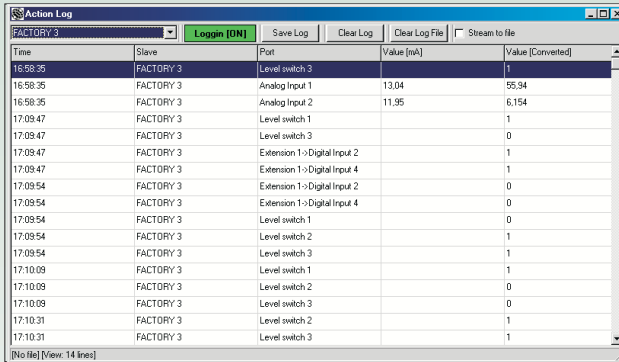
Action Log

FACTORY 3

Loggin [ON]

Save Log

Clear Log

Clear Log File

Stream to file

| Time | Slave | Port | Value [mA] | Value [Converted] |
|---|---|---|---|---|
| 16:58:35 | FACTORY 3 | Level switch 3 | | 1 |
| 16:58:35 | FACTORY 3 | Analog Input 1 | 13,04 | 55,94 |
| 16:58:35 | FACTORY 3 | Analog Input 2 | 11,95 | 6,154 |
| 17:09:47 | FACTORY 3 | Level switch 1 | | 1 |
| 17:09:47 | FACTORY 3 | Level switch 3 | | 0 |
| 17:09:47 | FACTORY 3 | Extension 1->Digital Input 2 | | 1 |
| 17:09:47 | FACTORY 3 | Extension 1->Digital Input 4 | | 1 |
| 17:09:54 | FACTORY 3 | Extension 1->Digital Input 2 | | 0 |
| 17:09:54 | FACTORY 3 | Extension 1->Digital Input 4 | | 0 |
| 17:09:54 | FACTORY 3 | Level switch 1 | | 0 |
| 17:09:54 | FACTORY 3 | Level switch 2 | | 1 |
| 17:09:54 | FACTORY 3 | Level switch 3 | | 1 |
| 17:10:09 | FACTORY 3 | Level switch 1 | | 1 |
| 17:10:09 | FACTORY 3 | Level switch 2 | | 0 |
| 17:10:09 | FACTORY 3 | Level switch 3 | | 0 |
| 17:10:31 | FACTORY 3 | Level switch 2 | | 1 |
| 17:10:31 | FACTORY 3 | Level switch 3 | | 1 |

[No file] [View: 14 lines]